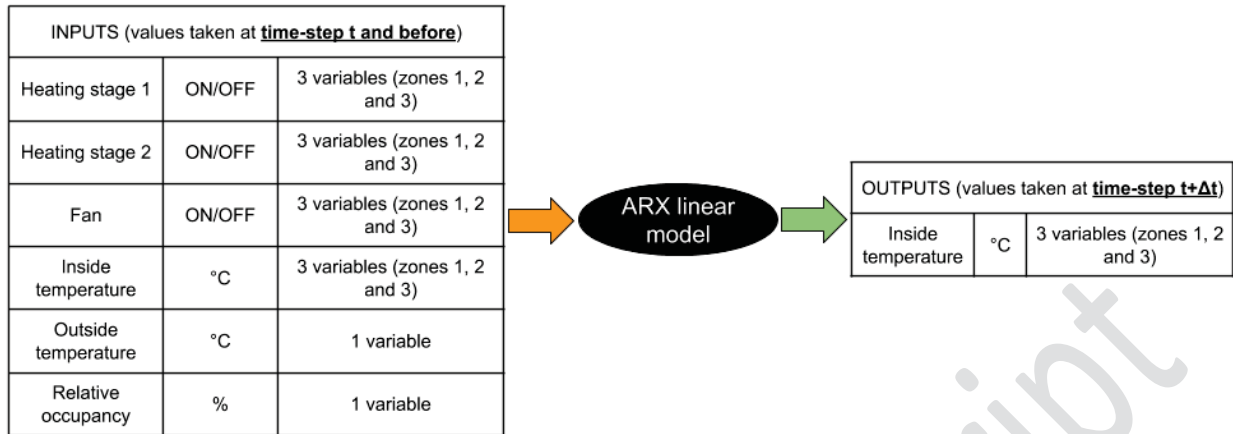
| INPUTS (values taken at **time-step t and before**) | | |
|---|---|---|
| Heating stage 1 | ON/OFF | 3 variables (zones 1, 2 and 3) |
| Heating stage 2 | ON/OFF | 3 variables (zones 1, 2 and 3) |
| Fan | ON/OFF | 3 variables (zones 1, 2 and 3) |
| Inside temperature | °C | 3 variables (zones 1, 2 and 3) |
| Outside temperature | °C | 1 variable |
| Relative occupancy | % | 1 variable |

ARX linear model

| OUTPUTS (values taken at **time-step t+Δt**) | | |
|---|---|---|
| Inside temperature | °C | 3 variables (zones 1, 2 and 3) |

ript